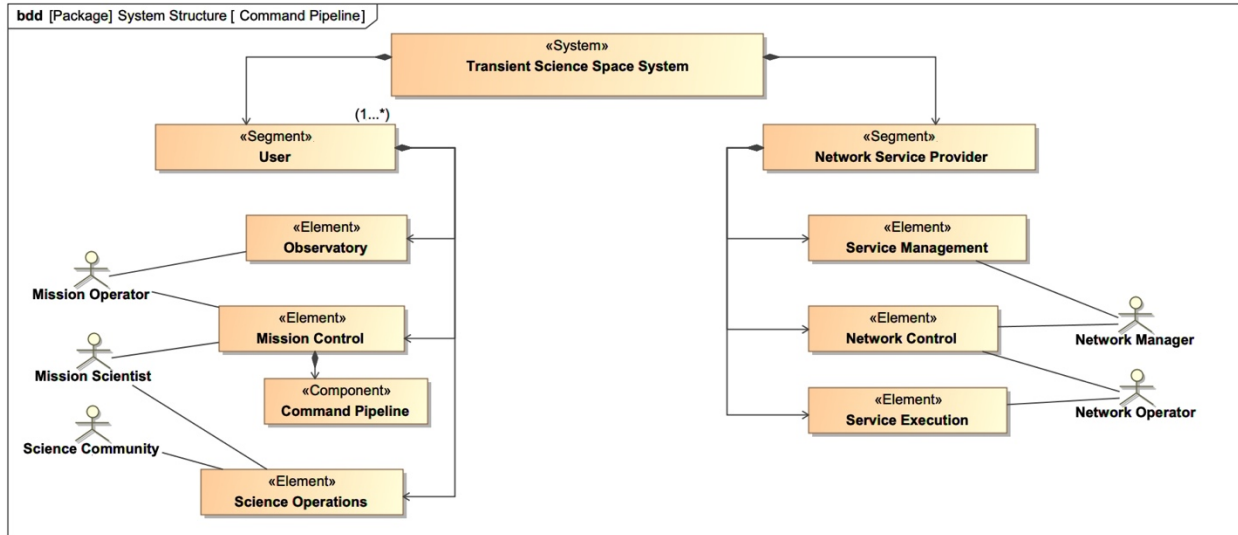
bdd [Package] System Structure [ Command Pipeline]

«System»
Transient Science Space System

(1...*)

«Segment»
User

«Segment»
Network Service Provider

«Element»
Observatory

«Element»
Service Management

Mission Operator

«Element»
Mission Control

«Element»
Network Control

Network Manager

Mission Scientist

«Component»
Command Pipeline

«Element»
Service Execution

Network Operator

Science Community

«Element»
Science Operations